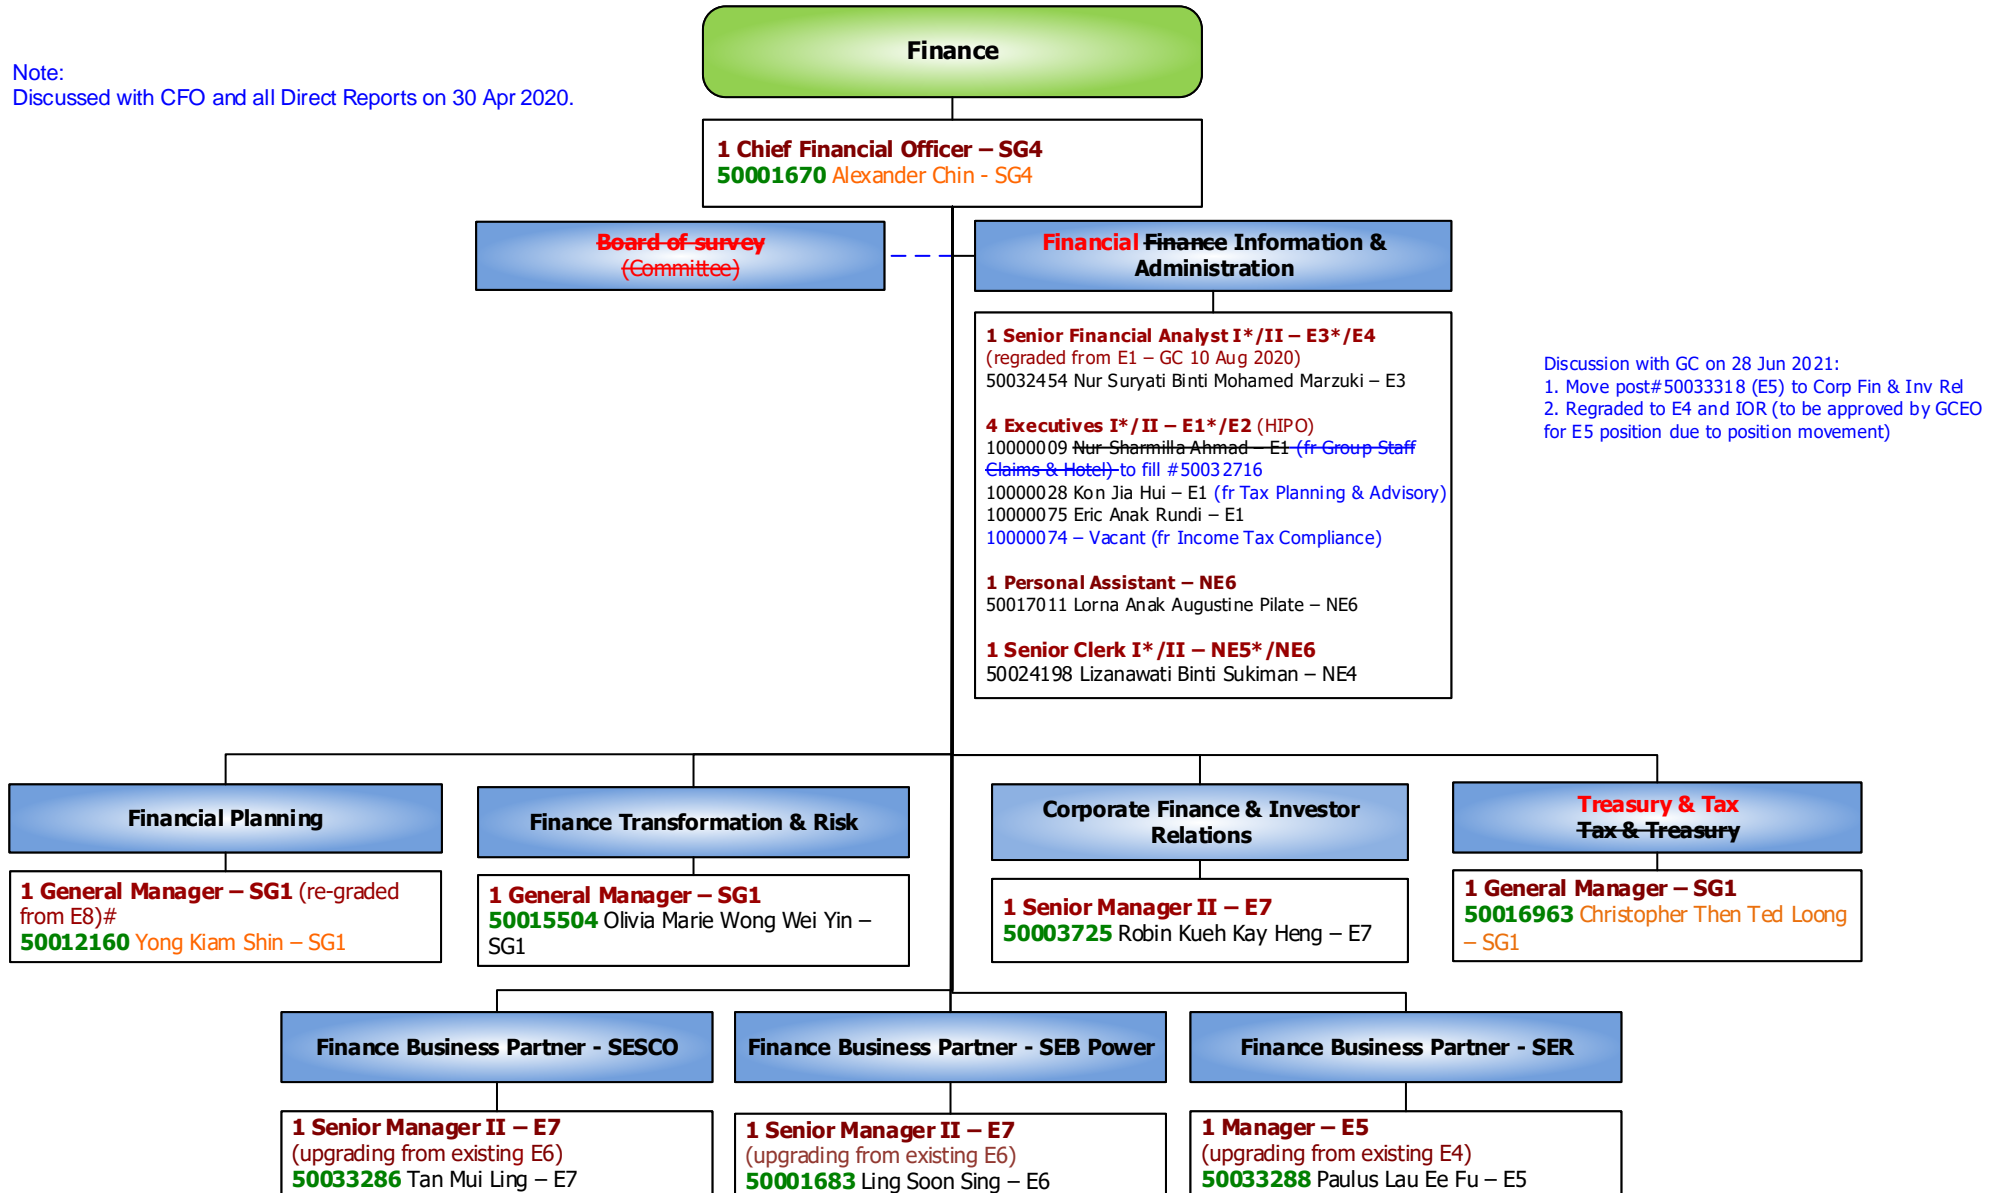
Note:
Discussed with CFO and all Direct Reports on 30 Apr 2020.

Finance

1 Chief Financial Officer – SG4
50001670 Alexander Chin - SG4

Board of survey
(Committee)

Financial Finance Information & Administration

1 Senior Financial Analyst I*/II – E3*/E4
(regraded from E1 – GC 10 Aug 2020)
50032454 Nur Suryati Binti Mohamed Marzuki – E3

4 Executives I*/II – E1*/E2 (HIPO)
10000009 Nur Sharmilla Ahmad – E1 (fr Group Staff Claims & Hotel) to fill #50032716
10000028 Kon Jia Hui – E1 (fr Tax Planning & Advisory)
10000075 Eric Anak Rundi – E1
10000074 – Vacant (fr Income Tax Compliance)

1 Personal Assistant – NE6
50017011 Lorna Anak Augustine Pilate – NE6

1 Senior Clerk I*/II – NE5*/NE6
50024198 Lizanawati Binti Sukiman – NE4

Discussion with GC on 28 Jun 2021:
1. Move post#50033318 (E5) to Corp Fin & Inv Rel
2. Regraded to E4 and IOR (to be approved by GCEO for E5 position due to position movement)

Financial Planning

1 General Manager – SG1 (re-graded from E8)#
50012160 Yong Kiam Shin – SG1

Finance Transformation & Risk

1 General Manager – SG1
50015504 Olivia Marie Wong Wei Yin – SG1

Corporate Finance & Investor Relations

1 Senior Manager II – E7
50003725 Robin Kueh Kay Heng – E7

Treasury & Tax
Tax & Treasury

1 General Manager – SG1
50016963 Christopher Then Ted Loong – SG1

Finance Business Partner - SESCO

1 Senior Manager II – E7
(upgrading from existing E6)
50033286 Tan Mui Ling – E7

Finance Business Partner - SEB Power

1 Senior Manager II – E7
(upgrading from existing E6)
50001683 Ling Soon Sing – E6

Finance Business Partner - SER

1 Manager – E5
(upgrading from existing E4)
50033288 Paulus Lau Ee Fu – E5